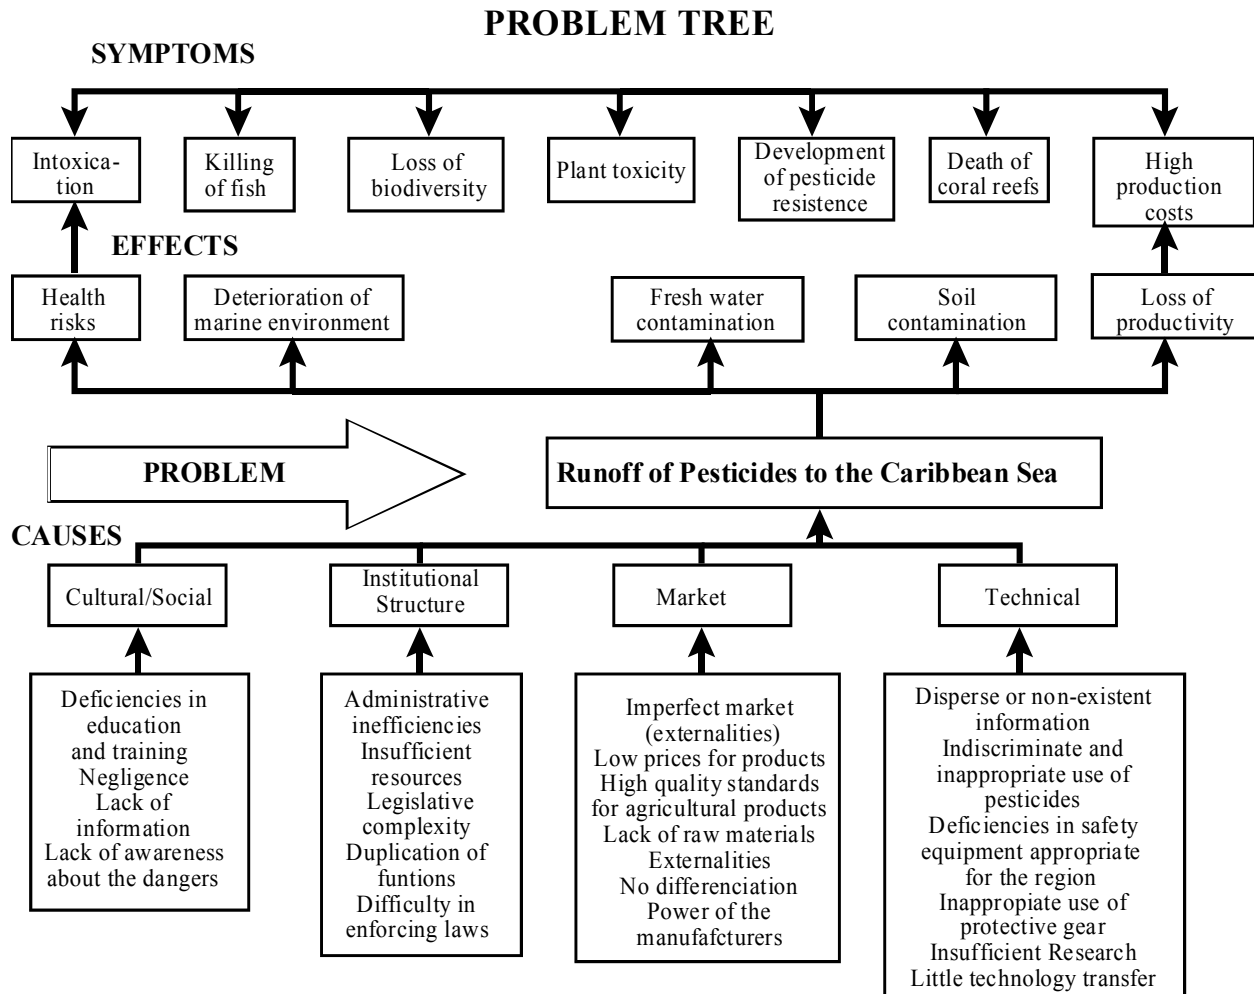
PROBLEM TREE

SYMPTOMS

Intoxication

Killing of fish

Loss of biodiversity

Plant toxicity

Development of pesticide resistence

Death of coral reefs

High production costs

EFFECTS

Health risks

Deterioration of marine environment

Fresh water contamination

Soil contamination

Loss of productivity

PROBLEM

Runoff of Pesticides to the Caribbean Sea

CAUSES

Cultural/Social

Institutional Structure

Market

Technical

Deficiencies in education and training
Negligence
Lack of information
Lack of awareness about the dangers

Administrative inefficiencies
Insufficient resources
Legislative complexity
Duplication of funtions
Difficulty in enforcing laws

Imperfect market (externalities)
Low prices for products
High quality standards for agricultural products
Lack of raw materials
Externalities
No differenciation
Power of the manufafcturers

Disperse or non-existent information
Indiscriminate and inappropriate use of pesticides
Deficiencies in safety equipment appropriate for the region
Inappropiate use of protective gear
Insufficient Research
Little technology transfer